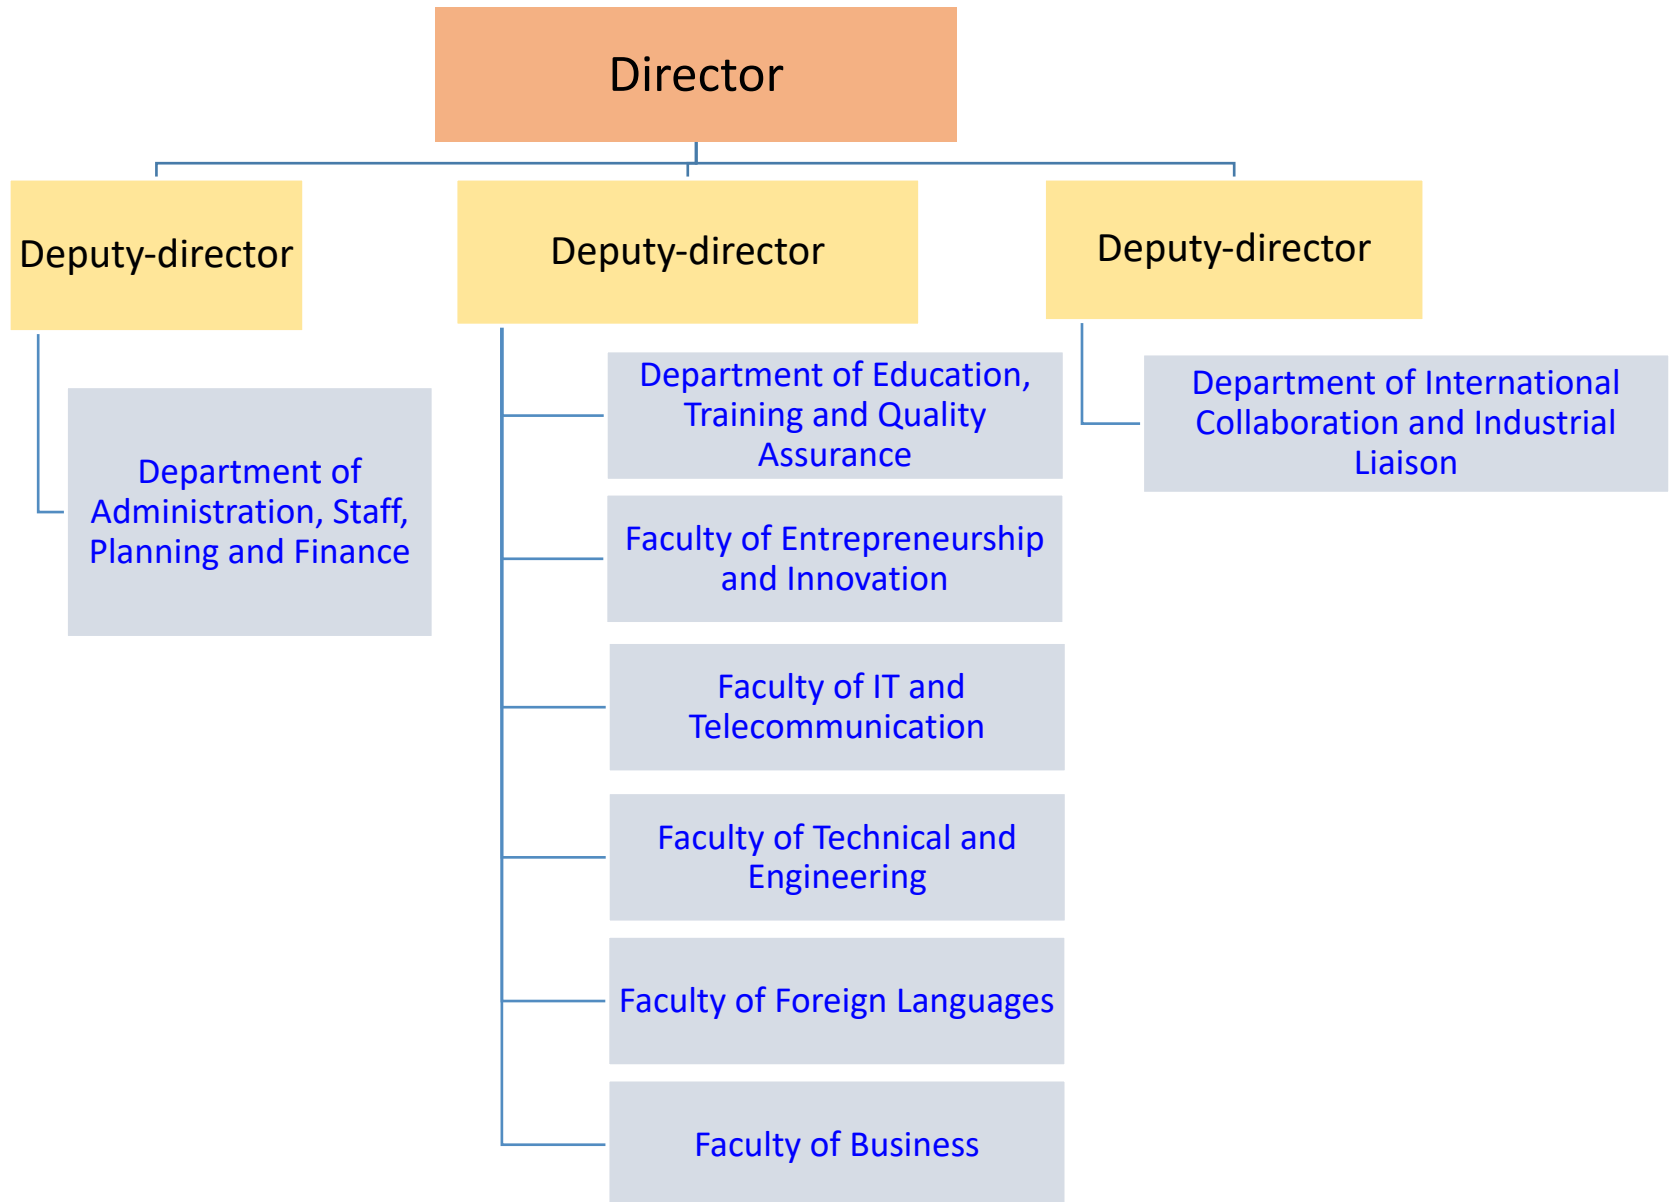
Director

Deputy-director

Department of Administration, Staff, Planning and Finance

Deputy-director

Department of Education, Training and Quality Assurance

Faculty of Entrepreneurship and Innovation

Faculty of IT and Telecommunication

Faculty of Technical and Engineering

Faculty of Foreign Languages

Faculty of Business

Deputy-director

Department of International Collaboration and Industrial Liaison